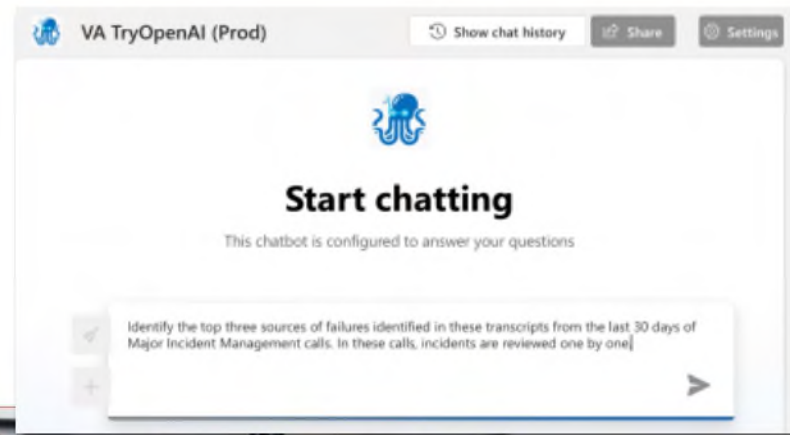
VA TryOpenAI (Prod)

Show chat history

Share

Settings

Start chatting

This chatbot is configured to answer your questions

Identify the top three sources of failures identified in these transcripts from the last 30 days of Major Incident Management calls. In these calls, incidents are reviewed one by one